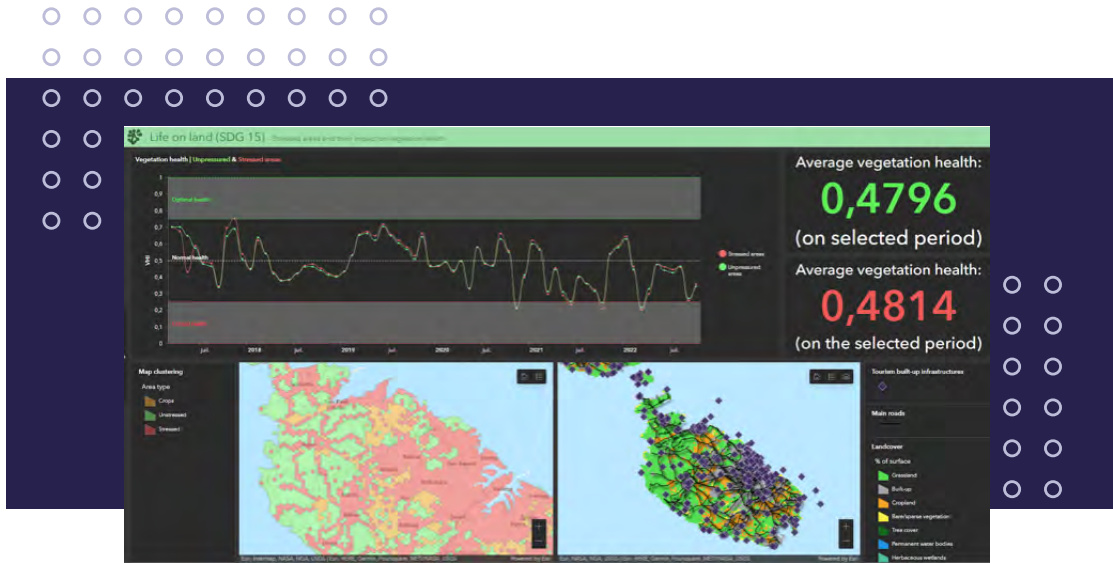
Life on land (SDG 15) Stressed areas and their impact on vegetation health

Vegetation health | Unstressed & Stressed areas

1
0,9
0,8
0,7
0,6
0,5
0,4
0,3
0,2
0,1
0

NDVI

Optimal health
Normal health
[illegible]

juil. 2018 juil. 2019 juil. 2020 juil. 2021 juil. 2022 juil.

Stressed areas
Unstressed areas

Average vegetation health:
0,4796
(on selected period)

Average vegetation health:
0,4814
(on the selected period)

Map clustering
Area type
Crops
Unstressed
Stressed

Tourism built-up infrastructures

Main roads

Landcover
% of surface
Grassland
Built-up
Cropland
Bare/sparse vegetation
Tree cover
Permanent water bodies
Herbaceous wetlands

Esri, Intermap, NASA, NGA, USGS | Esri, HERE, Garmin, Foursquare, METI/NASA, USGS
Powered by Esri
Esri, NASA, NGA, USGS | Esri, HERE, Garmin, Foursquare, METI/NASA, USGS
Powered by Esri